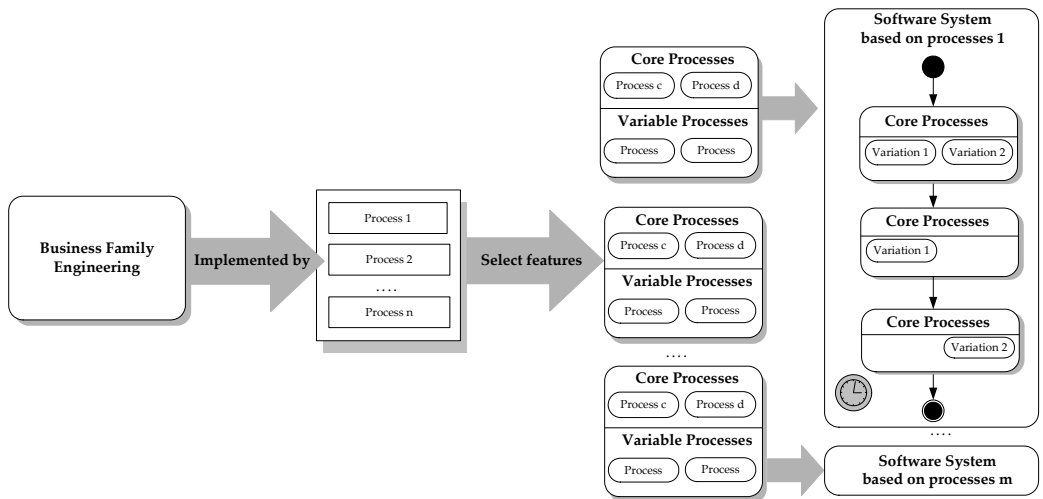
Business Family Engineering

Implemented by

Process 1

Process 2

....

Process n

Select features

Core Processes

Process c

Process d

Variable Processes

Process

Process

Core Processes

Process c

Process d

Variable Processes

Process

Process

....

Core Processes

Process c

Process d

Variable Processes

Process

Process

Software System based on processes 1

Core Processes

Variation 1

Variation 2

Core Processes

Variation 1

Core Processes

Variation 2

....

Software System based on processes m